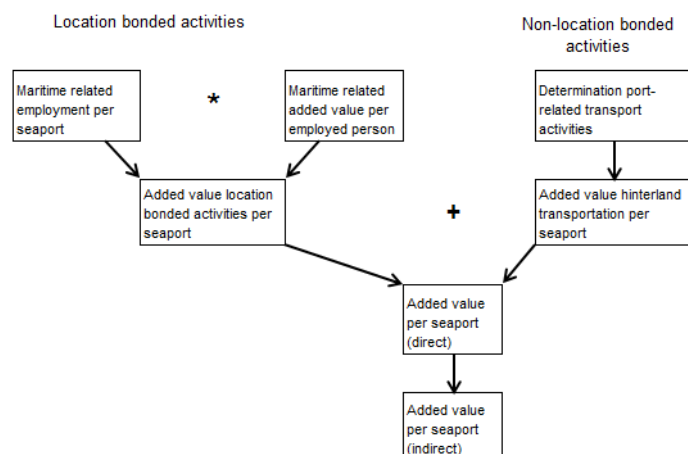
Location bonded activities

Non-location bonded activities

Maritime related employment per seaport

*

Maritime related added value per employed person

Determination port-related transport activities

Added value location bonded activities per seaport

+

Added value hinterland transportation per seaport

Added value per seaport (direct)

Added value per seaport (indirect)